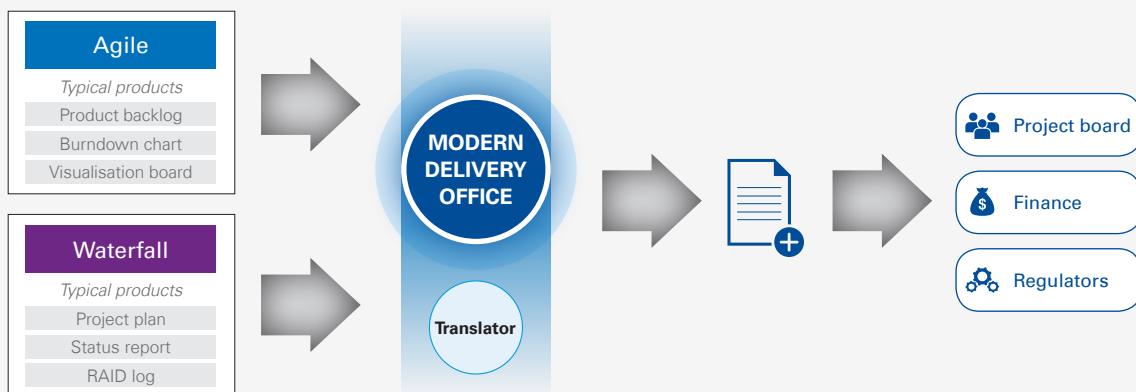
Agile

Typical products

Product backlog

Burndown chart

Visualisation board

Waterfall

Typical products

Project plan

Status report

RAID log

MODERN DELIVERY OFFICE

Translator

Project board

Finance

Regulators